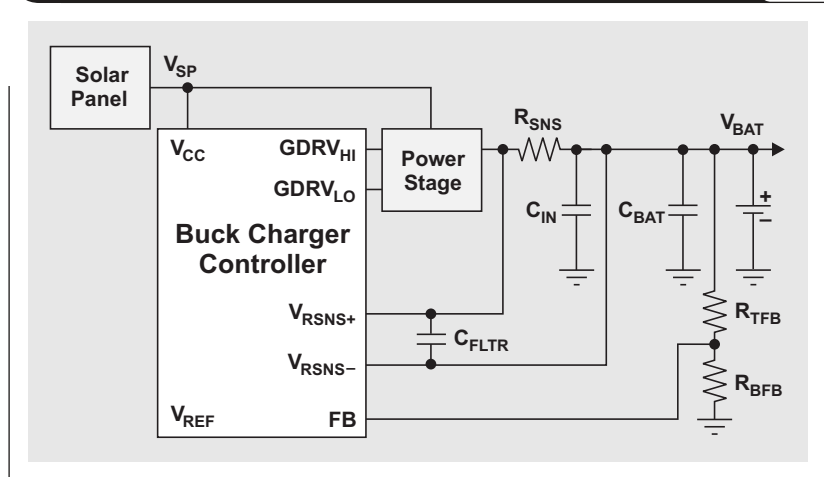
Solar Panel

$V_{SP}$

$V_{CC}$

$GDRV_{HI}$

$GDRV_{LO}$

Power Stage

$R_{SNS}$

$V_{BAT}$

$C_{IN}$

$C_{BAT}$

+

–

Buck Charger Controller

$V_{RSNS+}$

$C_{FLTR}$

$V_{RSNS-}$

$R_{TFB}$

$R_{BFB}$

$V_{REF}$

FB